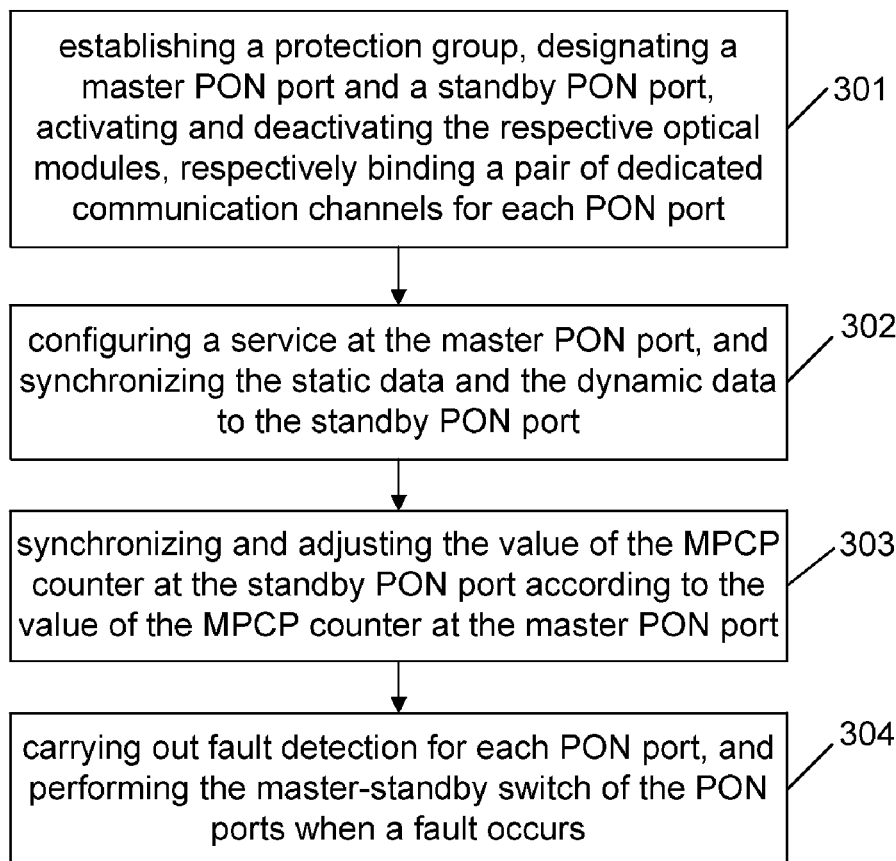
establishing a protection group, designating a master PON port and a standby PON port, activating and deactivating the respective optical modules, respectively binding a pair of dedicated communication channels for each PON port

301

configuring a service at the master PON port, and synchronizing the static data and the dynamic data to the standby PON port

302

synchronizing and adjusting the value of the MPCP counter at the standby PON port according to the value of the MPCP counter at the master PON port

303

carrying out fault detection for each PON port, and performing the master-standby switch of the PON ports when a fault occurs

304